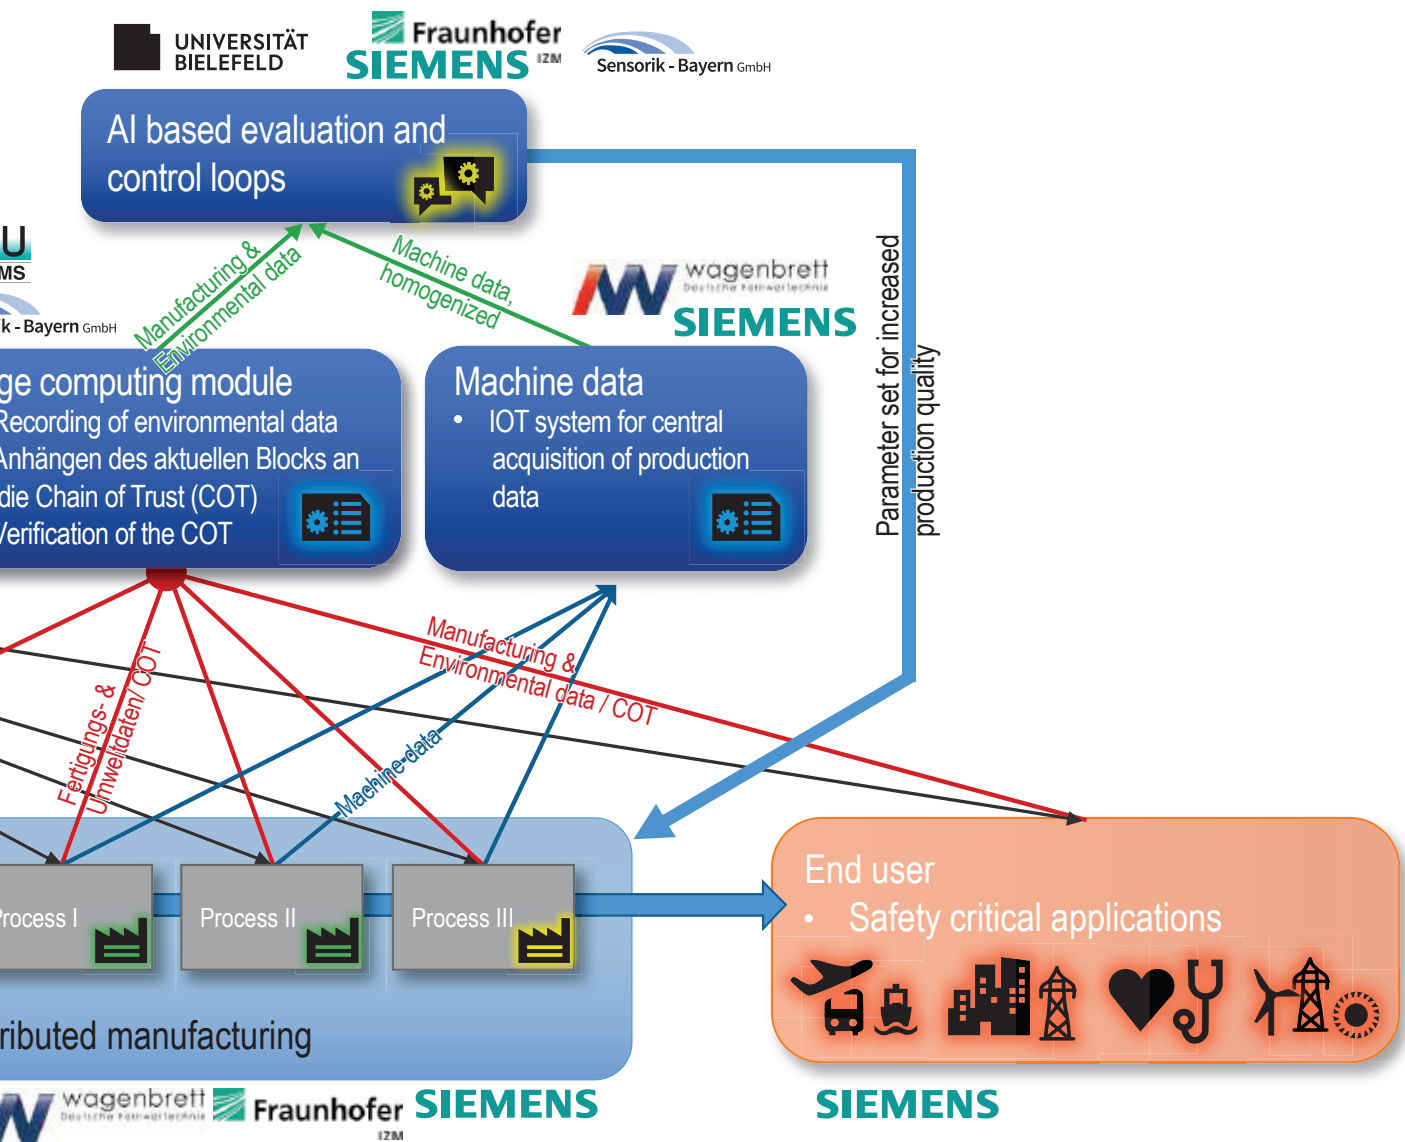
UNIVERSITÄT BIELEFELD

Fraunhofer IZM

SIEMENS

Sensorik - Bayern GmbH

AI based evaluation and control loops

U
MS
k - Bayern GmbH

Manufacturing & Environmental data

Machine data, homogenized

wagenbrett Deutsche Fetrwärtechnik

SIEMENS

Parameter set for increased production quality

ge computing module
Recording of environmental data
Anhängen des aktuellen Blocks an die Chain of Trust (COT)
Verification of the COT

Machine data
• IOT system for central acquisition of production data

Manufacturing & Environmental data / COT

Fertigungs- & Umweltdaten/ COT

Machine data

Process I

Process II

Process III

ributed manufacturing

End user
• Safety critical applications

wagenbrett Deutsche Fetrwärtechnik

Fraunhofer IZM

SIEMENS

SIEMENS